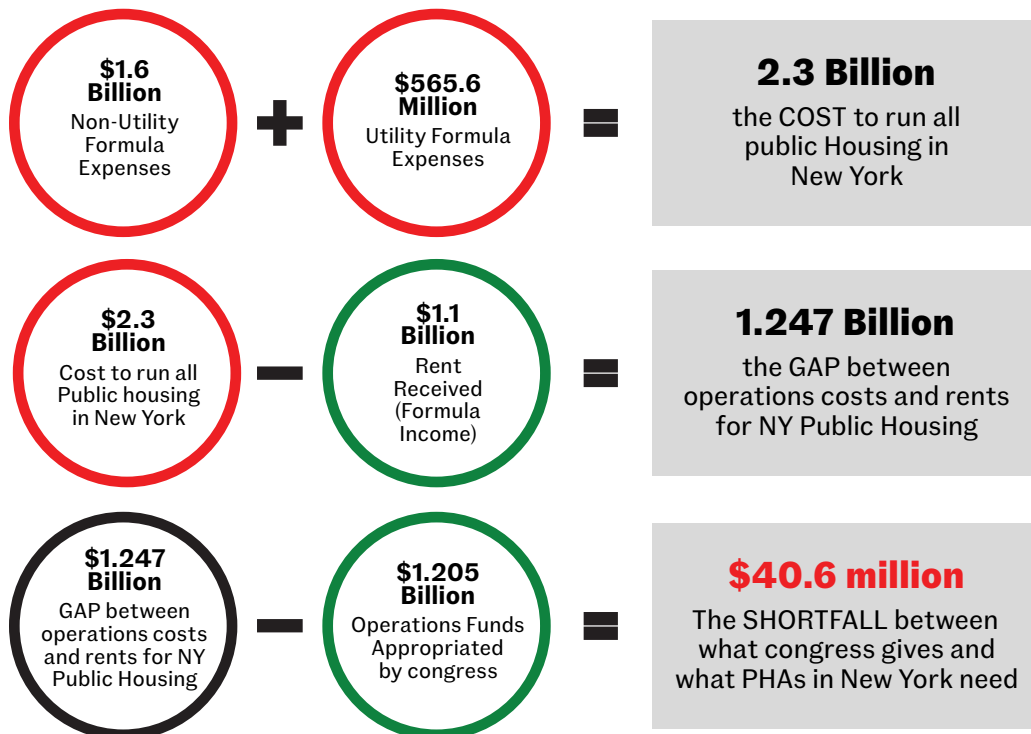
$1.6 Billion
Non-Utility Formula Expenses

+

$565.6 Million
Utility Formula Expenses

=

2.3 Billion
the COST to run all public Housing in New York

$2.3 Billion
Cost to run all Public housing in New York

−

$1.1 Billion
Rent Received (Formula Income)

=

1.247 Billion
the GAP between operations costs and rents for NY Public Housing

$1.247 Billion
GAP between operations costs and rents for NY Public Housing

−

$1.205 Billion
Operations Funds Appropriated by congress

=

$40.6 million
The SHORTFALL between what congress gives and what PHAs in New York need